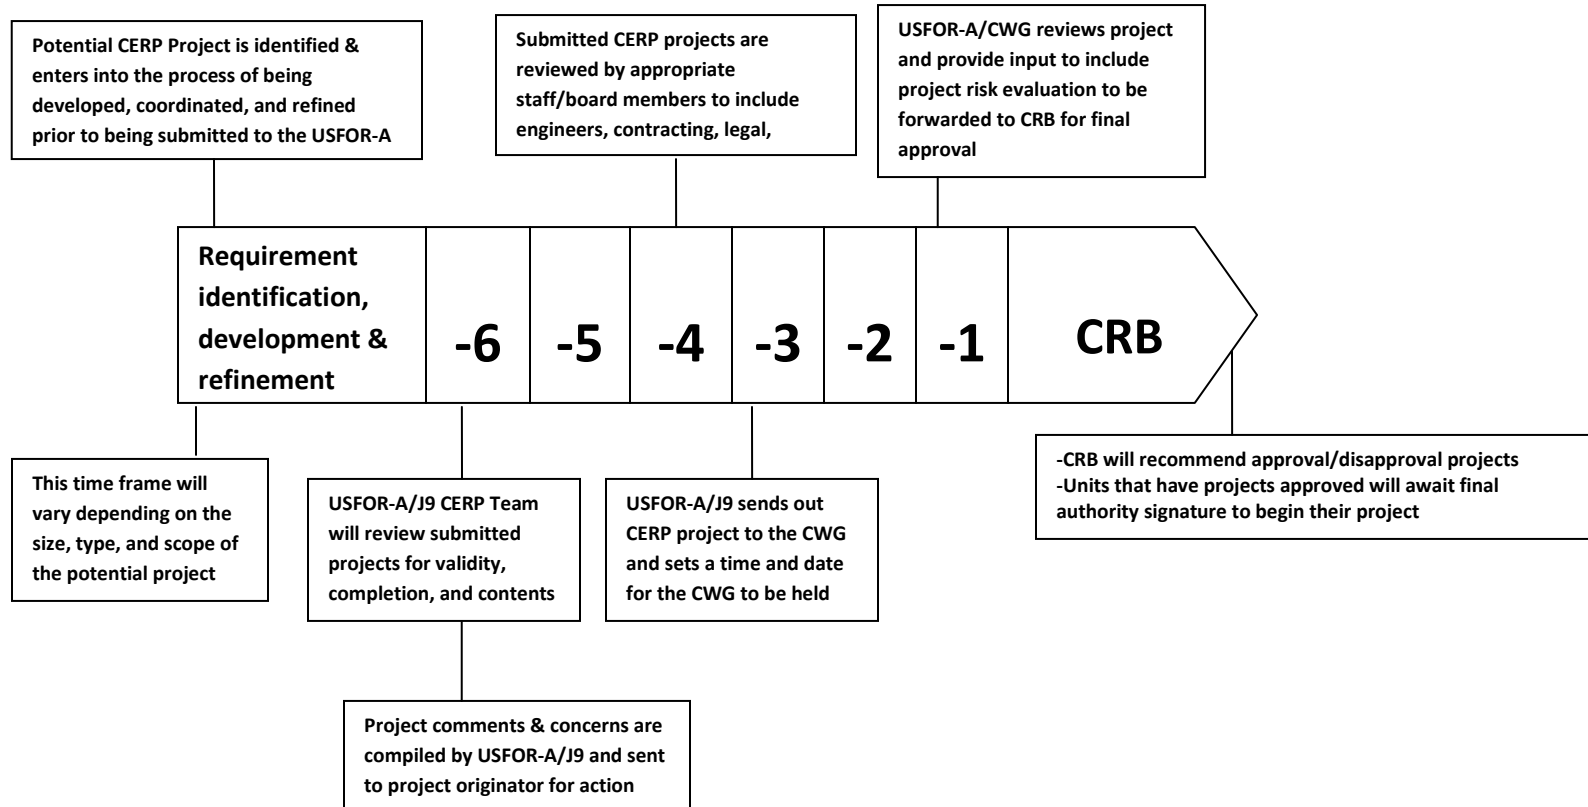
Potential CERP Project is identified & enters into the process of being developed, coordinated, and refined prior to being submitted to the USFOR-A

Submitted CERP projects are reviewed by appropriate staff/board members to include engineers, contracting, legal,

USFOR-A/CWG reviews project and provide input to include project risk evaluation to be forwarded to CRB for final approval

Requirement identification, development & refinement

-6

-5

-4

-3

-2

-1

CRB

This time frame will vary depending on the size, type, and scope of the potential project

USFOR-A/J9 CERP Team will review submitted projects for validity, completion, and contents

USFOR-A/J9 sends out CERP project to the CWG and sets a time and date for the CWG to be held

-CRB will recommend approval/disapproval projects
-Units that have projects approved will await final authority signature to begin their project

Project comments & concerns are compiled by USFOR-A/J9 and sent to project originator for action